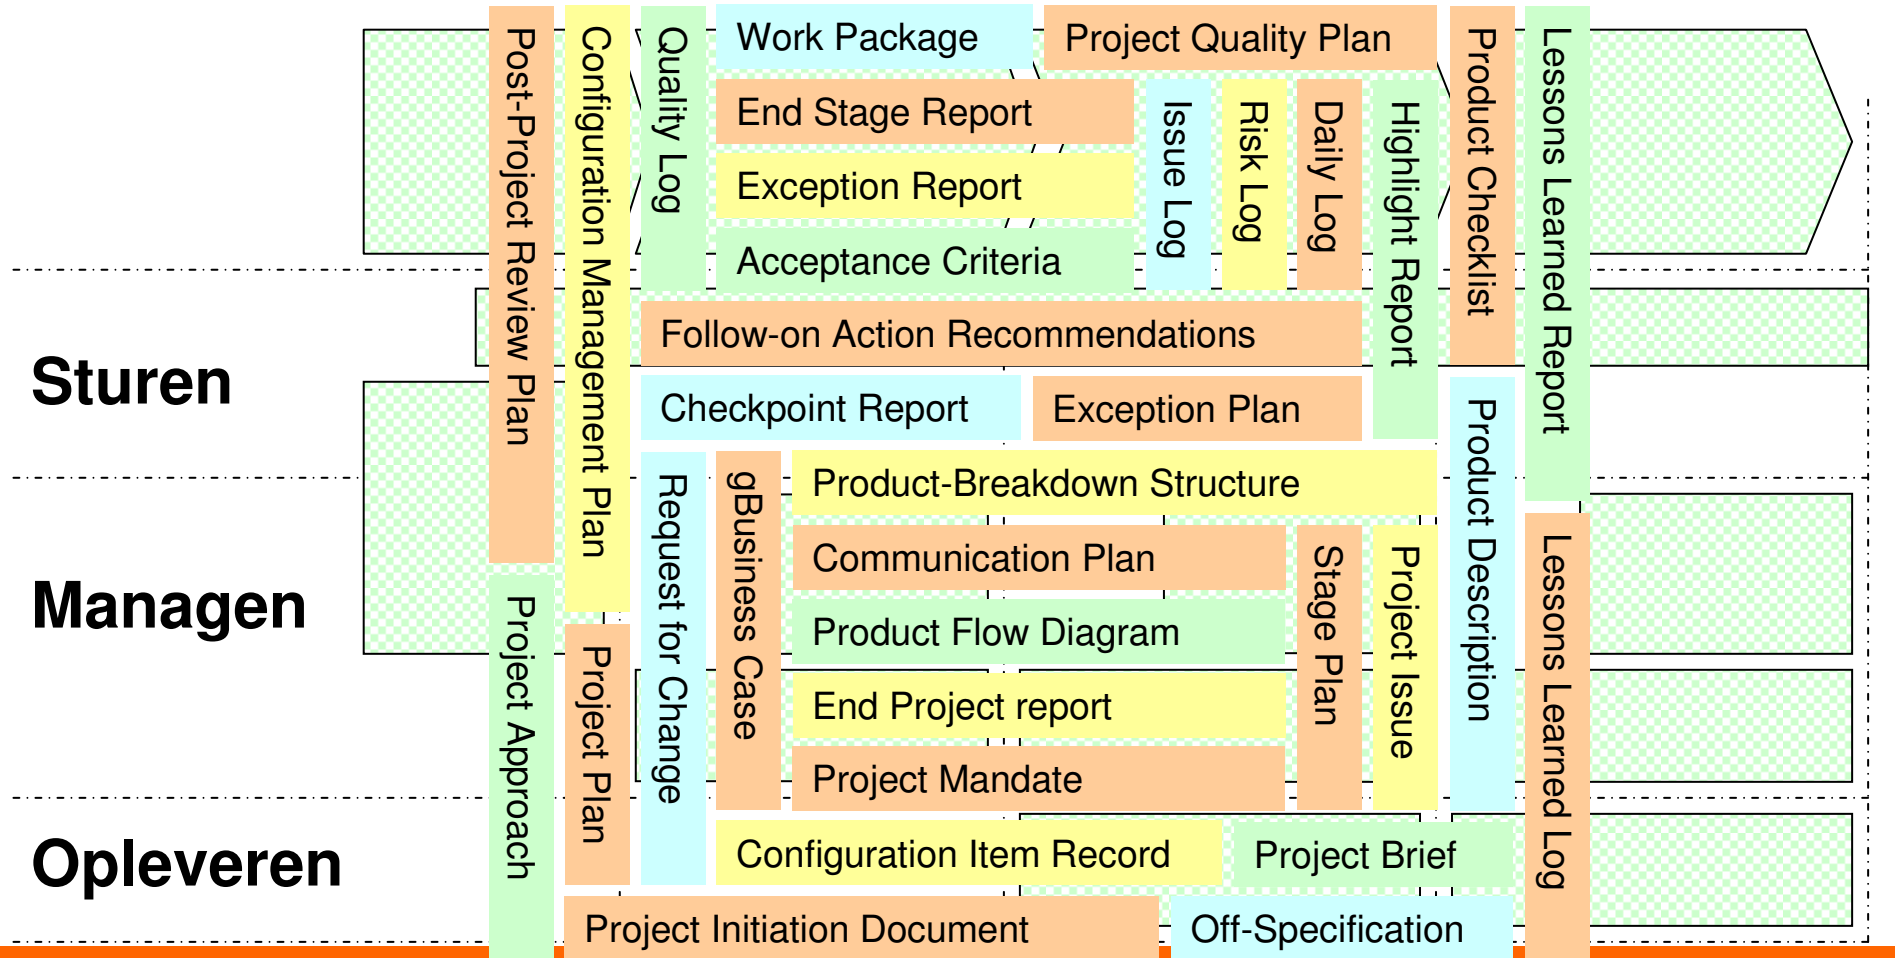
Sturen

Managen

Opleveren

Post-Project Review Plan

Configuration Management Plan

Quality Log

Work Package

Project Quality Plan

End Stage Report

Exception Report

Acceptance Criteria

Issue Log

Risk Log

Daily Log

Highlight Report

Product Checklist

Lessons Learned Report

Follow-on Action Recommendations

Checkpoint Report

Exception Plan

Product Description

Request for Change

gBusiness Case

Product-Breakdown Structure

Communication Plan

Product Flow Diagram

End Project report

Project Mandate

Stage Plan

Project Issue

Lessons Learned Log

Project Approach

Project Plan

Configuration Item Record

Project Brief

Project Initiation Document

Off-Specification